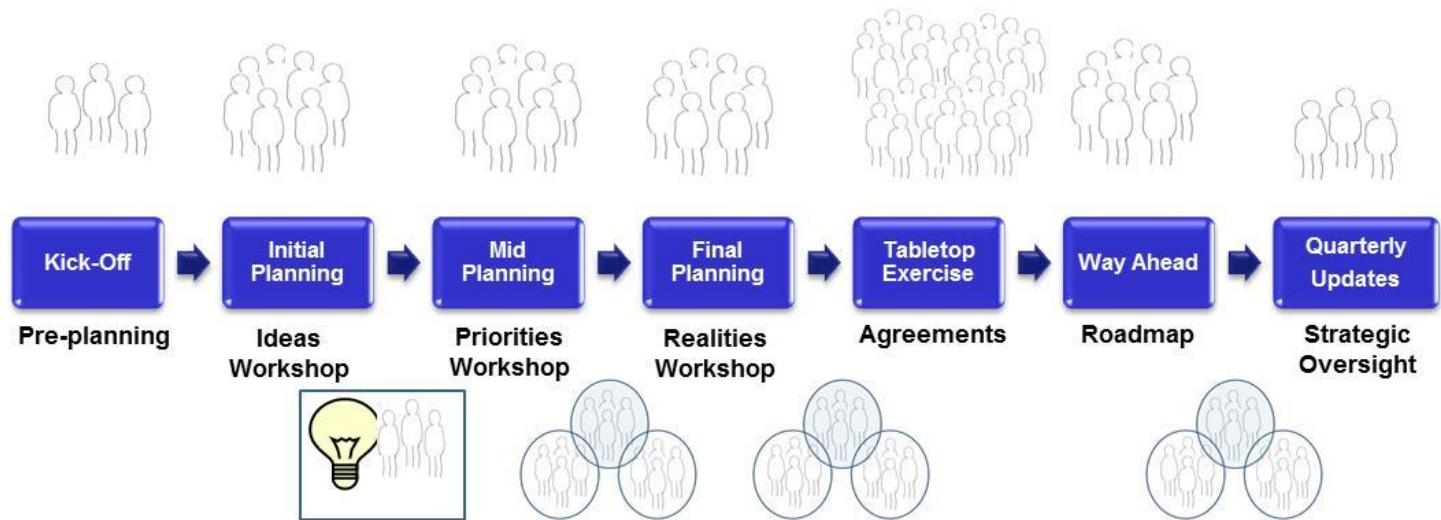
Kick-Off

Pre-planning

Initial Planning

Ideas Workshop

Mid Planning

Priorities Workshop

Final Planning

Realities Workshop

Tabletop Exercise

Agreements

Way Ahead

Roadmap

Quarterly Updates

Strategic Oversight